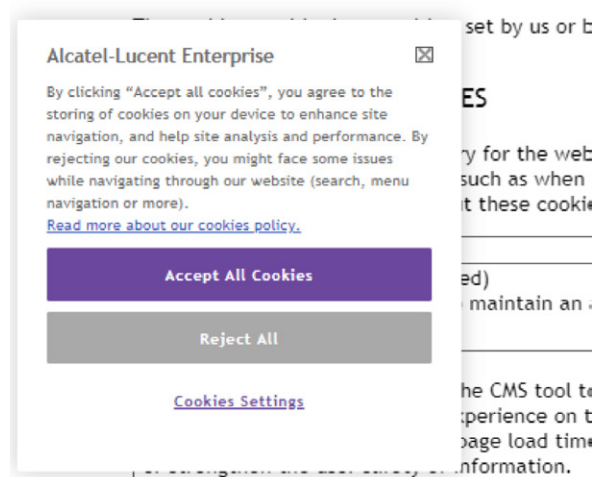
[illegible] set by us or b

Alcatel-Lucent Enterprise

By clicking “Accept all cookies”, you agree to the storing of cookies on your device to enhance site navigation, and help site analysis and performance. By rejecting our cookies, you might face some issues while navigating through our website (search, menu navigation or more).

Read more about our cookies policy.

Accept All Cookies

Reject All

Cookies Settings

ES

ry for the web
such as when
t these cookie

ed)
maintain an

he CMS tool t
xperience on t
page load time
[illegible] information.